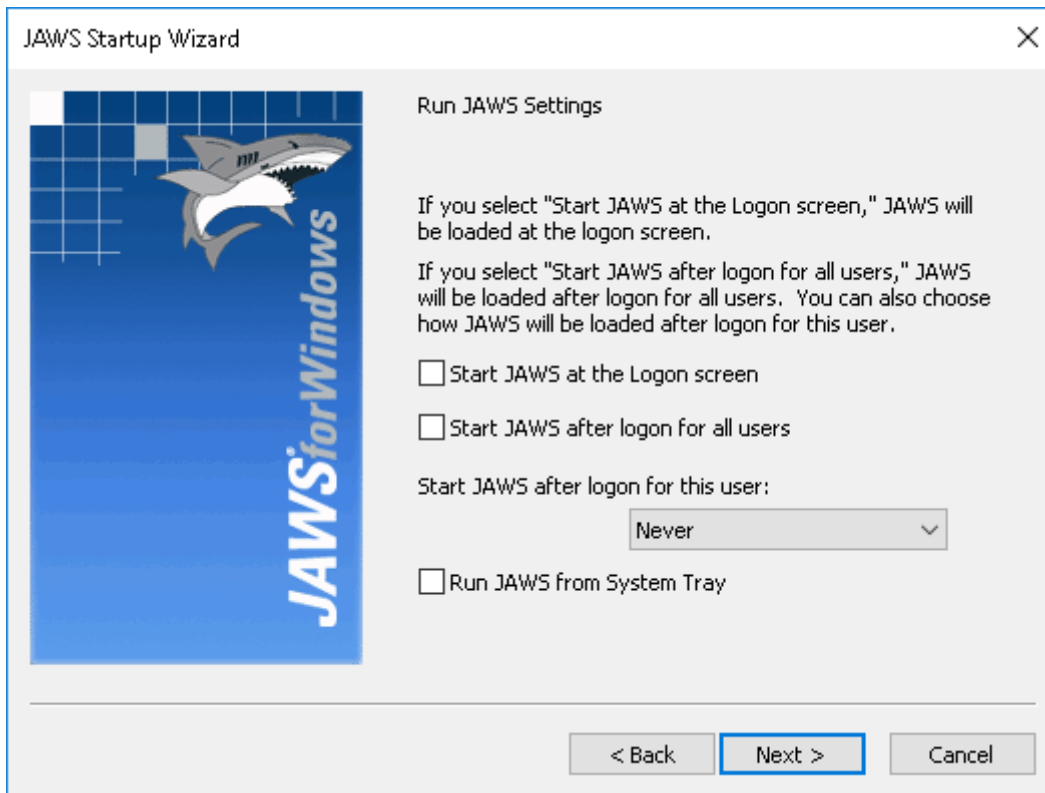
JAWS Startup Wizard

×

JAWS for Windows

Run JAWS Settings

If you select "Start JAWS at the Logon screen," JAWS will be loaded at the logon screen.

If you select "Start JAWS after logon for all users," JAWS will be loaded after logon for all users. You can also choose how JAWS will be loaded after logon for this user.

Start JAWS at the Logon screen

Start JAWS after logon for all users

Start JAWS after logon for this user:

Never

Run JAWS from System Tray

< Back

Next >

Cancel